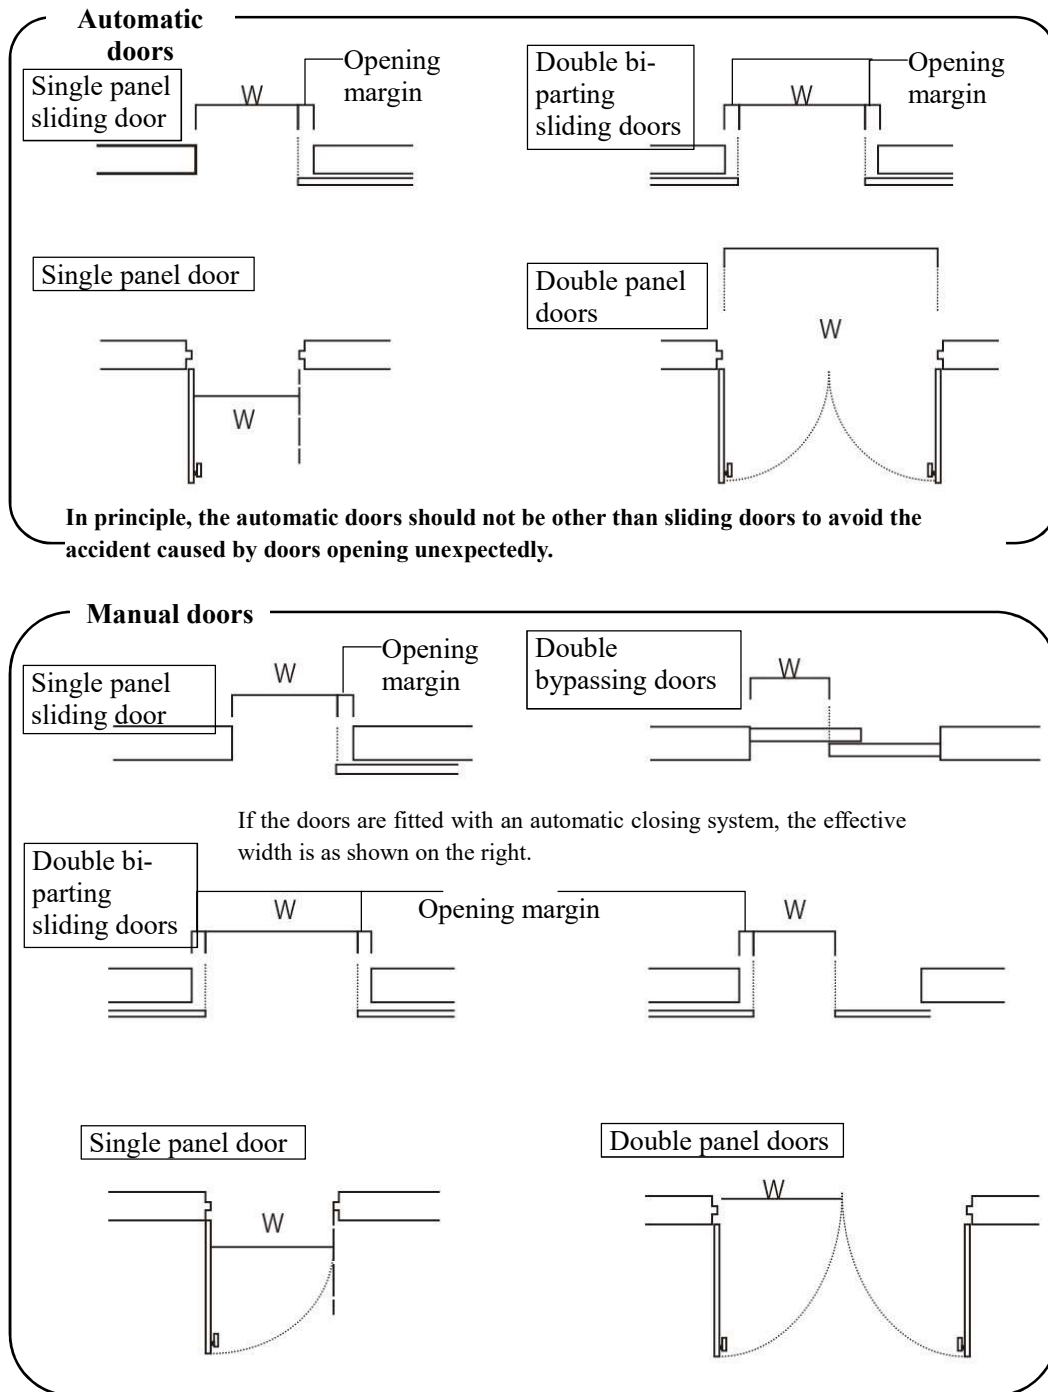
Automatic doors

Single panel sliding door

W

Opening margin

Double bi-parting sliding doors

W

Opening margin

Single panel door

W

Double panel doors

W

In principle, the automatic doors should not be other than sliding doors to avoid the accident caused by doors opening unexpectedly.

Manual doors

Single panel sliding door

W

Opening margin

Double bypassing doors

W

If the doors are fitted with an automatic closing system, the effective width is as shown on the right.

Double bi-parting sliding doors

W

Opening margin

W

Single panel door

W

Double panel doors

W